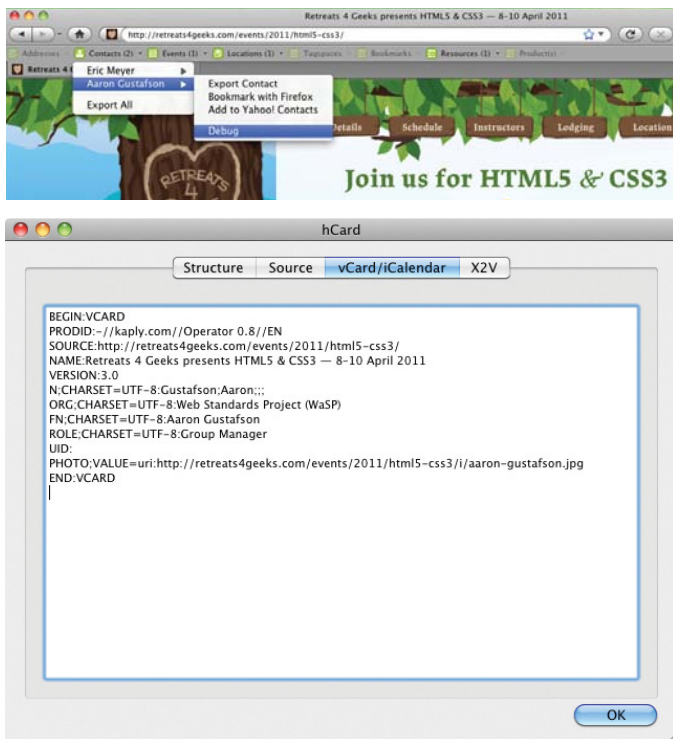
Retreats 4 Geeks presents HTML5 & CSS3 — 8-10 April 2011

http://retreats4geeks.com/events/2011/html5-css3/

Addresses | Contacts (2) | Events (1) | Locations (1) | Tagspaces | Bookmarks | Resources (1) | Product(s)

Retreats 4

Eric Meyer
Aaron Gustafson
Export All

Export Contact
Bookmark with Firefox
Add to Yahoo! Contacts
Debug

Details | Schedule | Instructors | Lodging | Location

RETREATS 4

Join us for HTML5 & CSS3

hCard

Structure | Source | vCard/iCalendar | X2V

BEGIN:VCARD
PRODID:-//kaply.com//Operator 0.8//EN
SOURCE:http://retreats4geeks.com/events/2011/html5-css3/
NAME:Retreats 4 Geeks presents HTML5 & CSS3 — 8-10 April 2011
VERSION:3.0
N;CHARSET=UTF-8:Gustafson;Aaron;;;
ORG;CHARSET=UTF-8:Web Standards Project (WaSP)
FN;CHARSET=UTF-8:Aaron Gustafson
ROLE;CHARSET=UTF-8:Group Manager
UID:
PHOTO;VALUE=uri:http://retreats4geeks.com/events/2011/html5-css3/i/aaron-gustafson.jpg
END:VCARD

OK